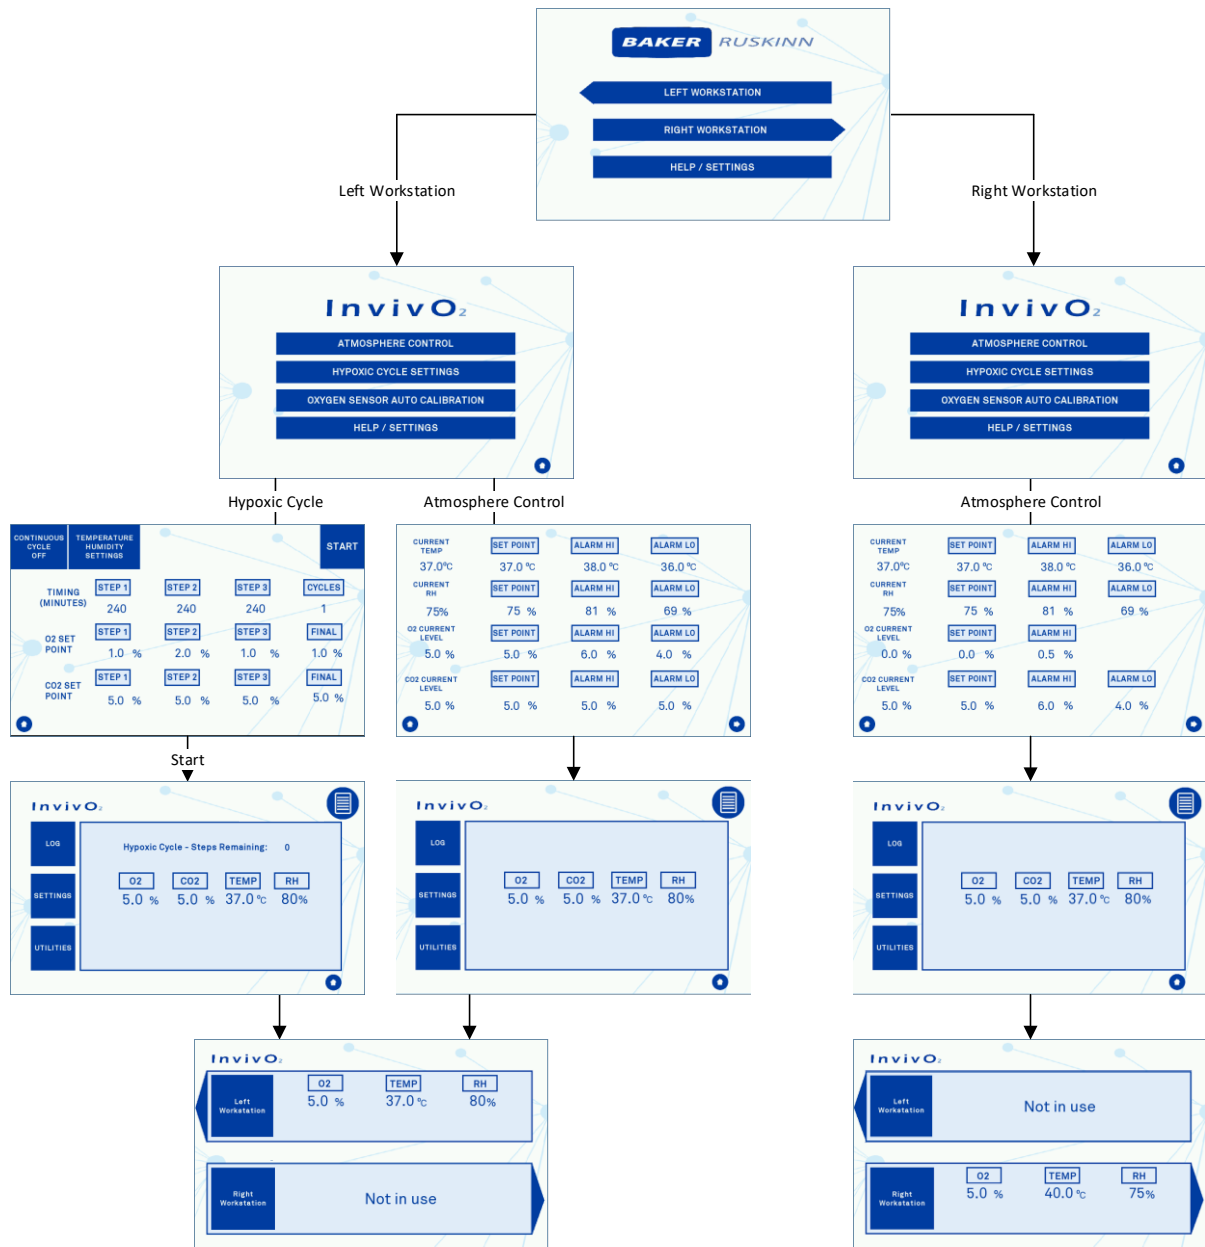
BAKER RUSKINN

LEFT WORKSTATION

RIGHT WORKSTATION

HELP / SETTINGS

Left Workstation

Right Workstation

InvivO₂

ATMOSPHERE CONTROL

HYPOXIC CYCLE SETTINGS

OXYGEN SENSOR AUTO CALIBRATION

HELP / SETTINGS

InvivO₂

ATMOSPHERE CONTROL

HYPOXIC CYCLE SETTINGS

OXYGEN SENSOR AUTO CALIBRATION

HELP / SETTINGS

Hypoxic Cycle

Atmosphere Control

Atmosphere Control

CONTINUOUS CYCLE OFF | TEMPERATURE HUMIDITY SETTINGS | START

| | | | | |
|---|---|---|---|---|
| TIMING (MINUTES) | STEP 1 240 | STEP 2 240 | STEP 3 240 | CYCLES 1 |
| O2 SET POINT | STEP 1 1.0 % | STEP 2 2.0 % | STEP 3 1.0 % | FINAL 1.0 % |
| CO2 SET POINT | STEP 1 5.0 % | STEP 2 5.0 % | STEP 3 5.0 % | FINAL 5.0 % |

| | | | |
|---|---|---|---|
| CURRENT TEMP 37.0°C | SET POINT 37.0 °C | ALARM HI 38.0 °C | ALARM LO 36.0 °C |
| CURRENT RH 75% | SET POINT 75 % | ALARM HI 81 % | ALARM LO 69 % |
| O2 CURRENT LEVEL 5.0 % | SET POINT 5.0 % | ALARM HI 6.0 % | ALARM LO 4.0 % |
| CO2 CURRENT LEVEL 5.0 % | SET POINT 5.0 % | ALARM HI 5.0 % | ALARM LO 5.0 % |

| | | | |
|---|---|---|---|
| CURRENT TEMP 37.0°C | SET POINT 37.0 °C | ALARM HI 38.0 °C | ALARM LO 36.0 °C |
| CURRENT RH 75% | SET POINT 75 % | ALARM HI 81 % | ALARM LO 69 % |
| O2 CURRENT LEVEL 0.0 % | SET POINT 0.0 % | ALARM HI 0.5 % | |
| CO2 CURRENT LEVEL 5.0 % | SET POINT 5.0 % | ALARM HI 6.0 % | ALARM LO 4.0 % |

Start

InvivO₂
LOG
SETTINGS
UTILITIES
Hypoxic Cycle - Steps Remaining: 0
O2 5.0 % CO2 5.0 % TEMP 37.0 °C RH 80%

InvivO₂
LOG
SETTINGS
UTILITIES
O2 5.0 % CO2 5.0 % TEMP 37.0 °C RH 80%

InvivO₂
LOG
SETTINGS
UTILITIES
O2 5.0 % CO2 5.0 % TEMP 37.0 °C RH 80%

InvivO₂
Left Workstation
O2 5.0 % TEMP 37.0 °C RH 80%
Right Workstation
Not in use

InvivO₂
Left Workstation
Not in use
Right Workstation
O2 5.0 % TEMP 40.0 °C RH 75%